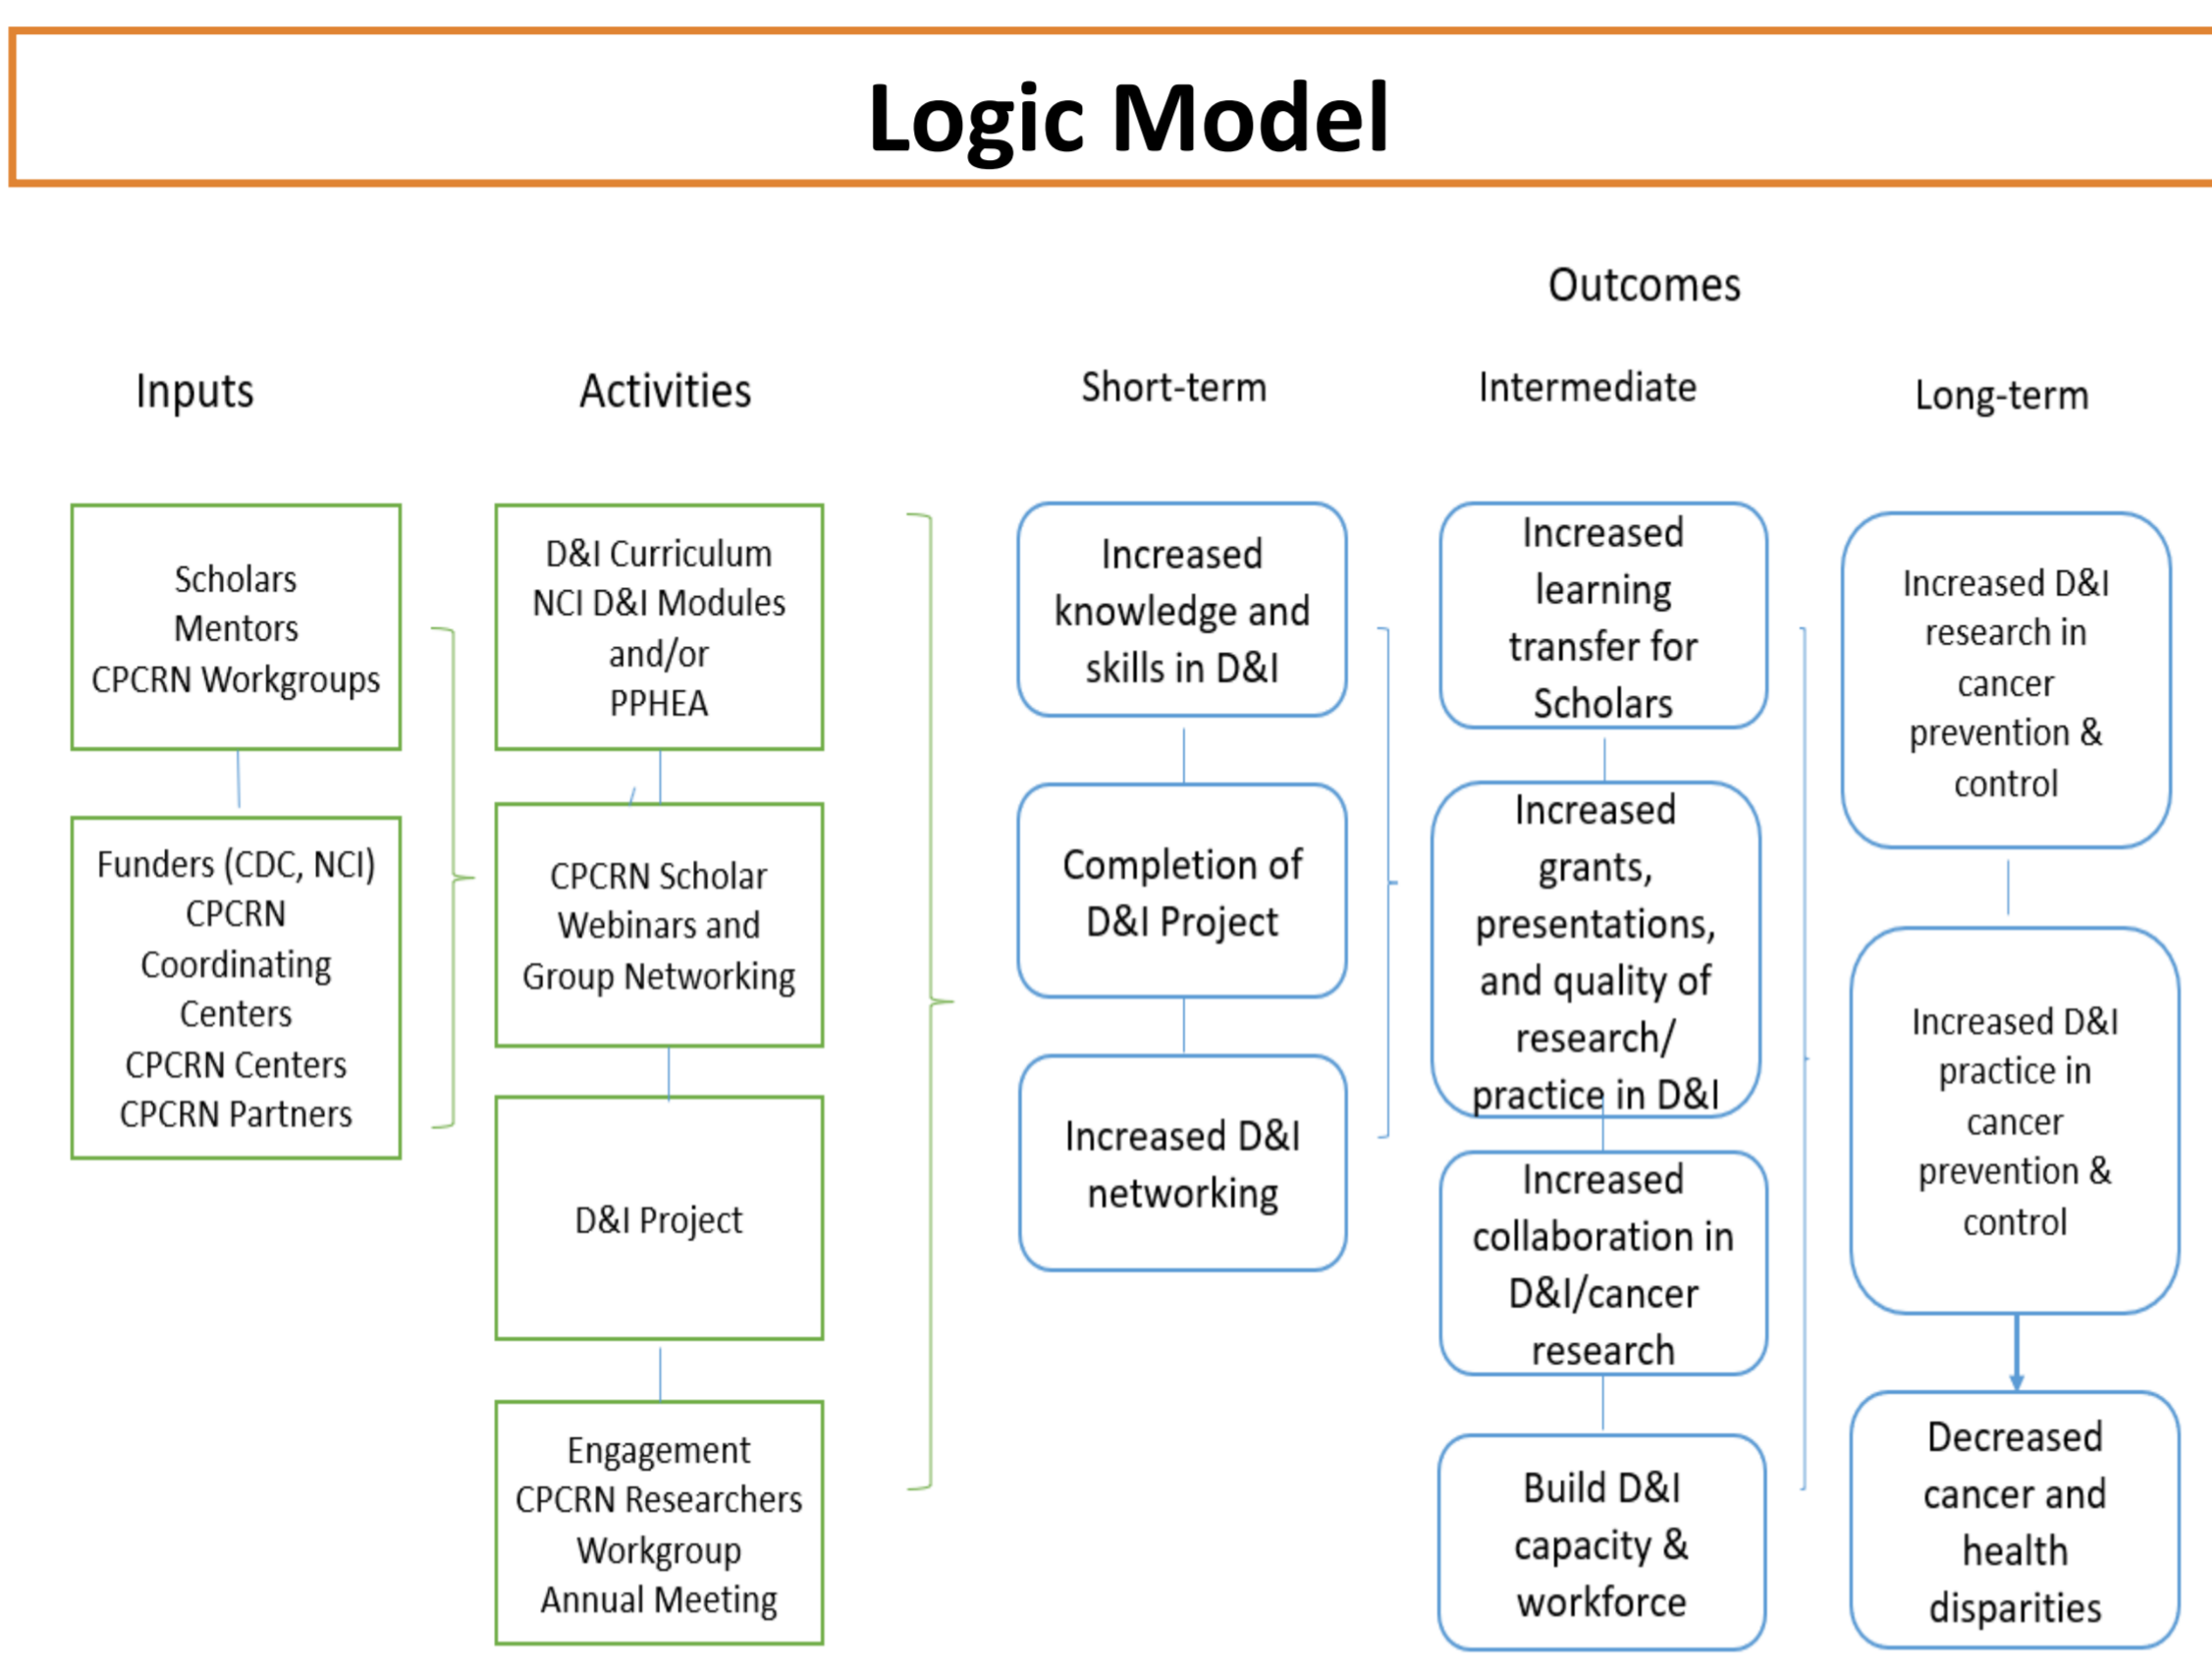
Logic Model

Outcomes

Inputs

Activities

Short-term

Intermediate

Long-term

Scholars
Mentors
CPCRN Workgroups

Funders (CDC, NCI)
CPCRN Coordinating Centers
CPCRN Centers
CPCRN Partners

D&I Curriculum
NCI D&I Modules and/or PPHEA

CPCRN Scholar Webinars and Group Networking

D&I Project

Engagement
CPCRN Researchers
Workgroup
Annual Meeting

Increased knowledge and skills in D&I

Completion of D&I Project

Increased D&I networking

Increased learning transfer for Scholars

Increased grants, presentations, and quality of research/ practice in D&I

Increased collaboration in D&I/cancer research

Build D&I capacity & workforce

Increased D&I research in cancer prevention & control

Increased D&I practice in cancer prevention & control

Decreased cancer and health disparities